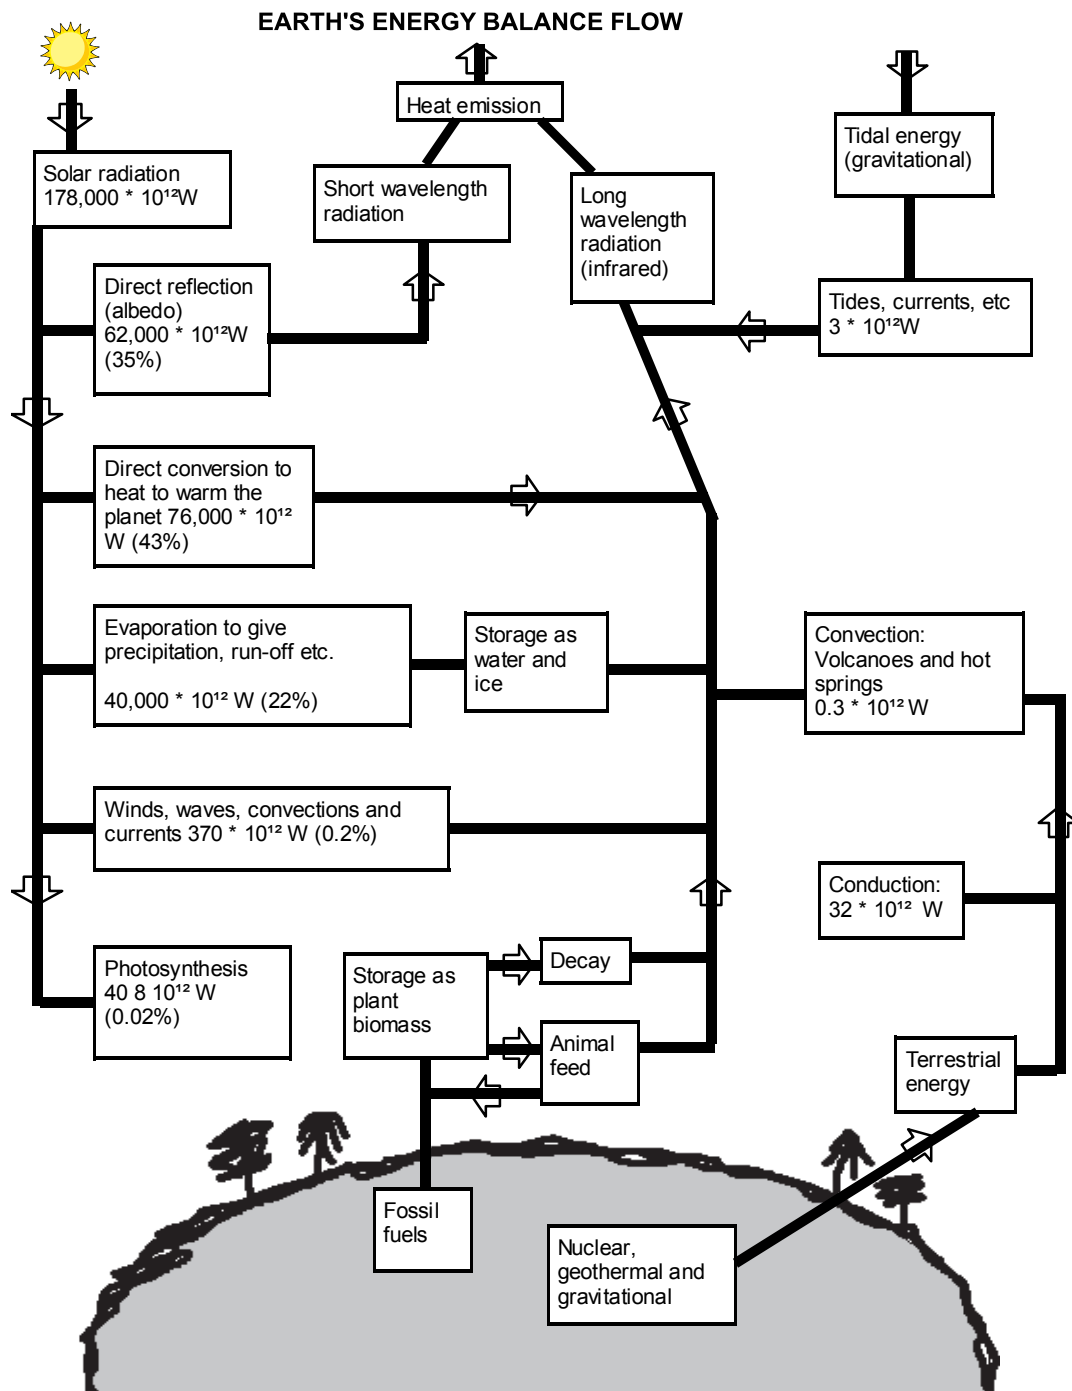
EARTH'S ENERGY BALANCE FLOW

Heat emission

Solar radiation $178,000 * 10^{12}$W

Short wavelength radiation

Long wavelength radiation (infrared)

Tidal energy (gravitational)

Direct reflection (albedo) $62,000 * 10^{12}$W (35%)

Tides, currents, etc $3 * 10^{12}$W

Direct conversion to heat to warm the planet $76,000 * 10^{12}$ W (43%)

Evaporation to give precipitation, run-off etc.

$40,000 * 10^{12}$ W (22%)

Storage as water and ice

Convection: Volcanoes and hot springs $0.3 * 10^{12}$ W

Winds, waves, convections and currents $370 * 10^{12}$ W (0.2%)

Conduction: $32 * 10^{12}$ W

Photosynthesis 40 8 $10^{12}$ W (0.02%)

Storage as plant biomass

Decay

Animal feed

Terrestrial energy

Fossil fuels

Nuclear, geothermal and gravitational